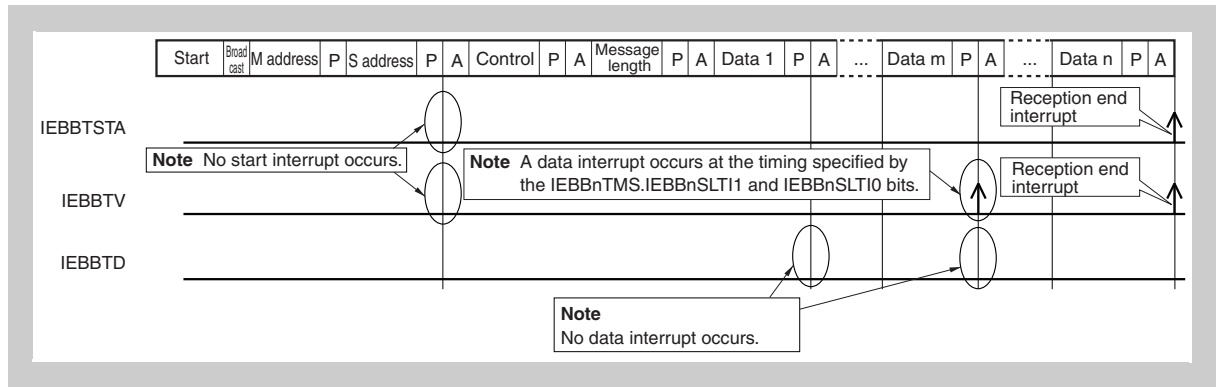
| Start | Broad cast | M address | P | S address | P | A | Control | P | A | Message length | P | A | Data 1 | P | A | ... | Data m | P | A | ... | Data n | P | A |
|---|---|---|---|---|---|---|---|---|---|---|---|---|---|---|---|---|---|---|---|---|---|---|---|

Reception end interrupt

IEBBTSTA

**Note** No start interrupt occurs.

**Note** A data interrupt occurs at the timing specified by the IEBBnTMS.IEBBnSLTI1 and IEBBnSLTI0 bits.

Reception end interrupt

IEBBTV

IEBBTD

**Note**
No data interrupt occurs.